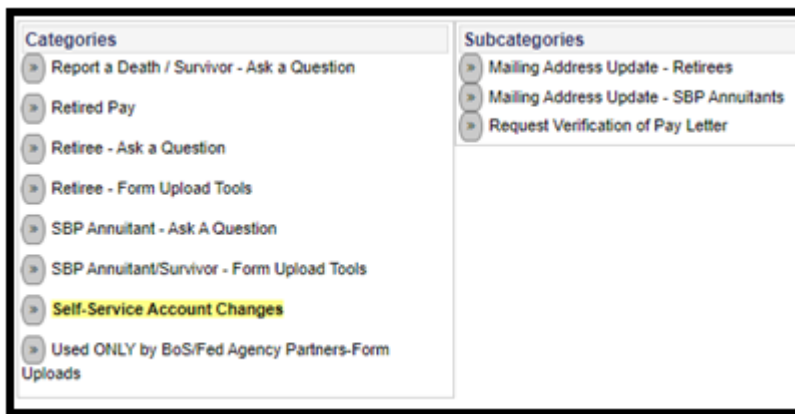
Categories

Report a Death / Survivor - Ask a Question

Retired Pay

Retiree - Ask a Question

Retiree - Form Upload Tools

SBP Annuitant - Ask A Question

SBP Annuitant/Survivor - Form Upload Tools

Self-Service Account Changes

Used ONLY by BoS/Fed Agency Partners-Form Uploads

Subcategories

Mailing Address Update - Retirees

Mailing Address Update - SBP Annuitants

Request Verification of Pay Letter